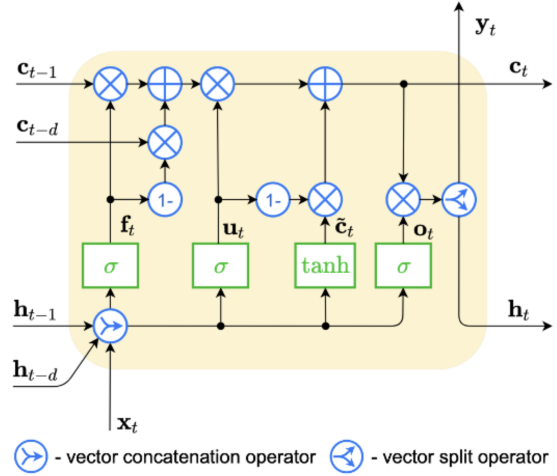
$\mathbf{y}_t$

$\mathbf{c}_{t-1}$

$\mathbf{c}_t$

$\mathbf{c}_{t-d}$

1-

1-

$\mathbf{f}_t$

$\mathbf{u}_t$

$\tilde{\mathbf{c}}_t$

$\mathbf{o}_t$

$\sigma$

$\sigma$

tanh

$\sigma$

$\mathbf{h}_{t-1}$

$\mathbf{h}_t$

$\mathbf{h}_{t-d}$

$\mathbf{x}_t$

- vector concatenation operator

- vector split operator